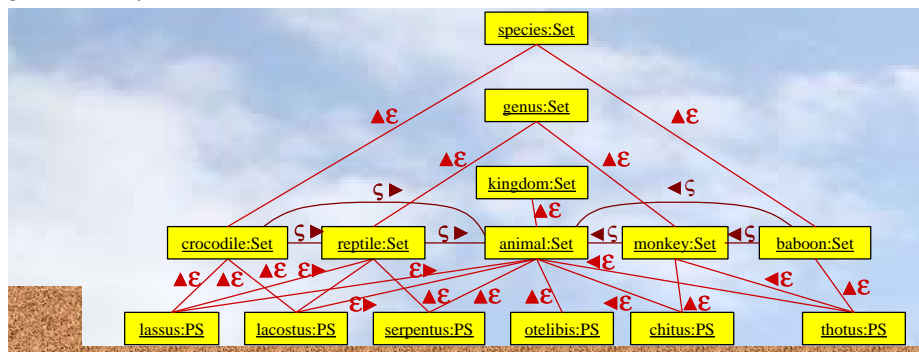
species:Set

genus:Set

kingdom:Set

crocodile:Set

reptile:Set

animal:Set

monkey:Set

baboon:Set

lassus:PS

lacostus:PS

serpentus:PS

otelibis:PS

chitus:PS

thotus:PS

▲ε ▲ε ▲ε ▲ε ς ▶ ◀ ς ς ▶ ς ▶ ◀ ς ◀ ς ▲ε ▲ε ▲ε ▲ε ε▶ ε▶ ◀ε ◀ε ε▶ ▲ε ▲ε ▲ε ◀ε ▲ε ▲ε